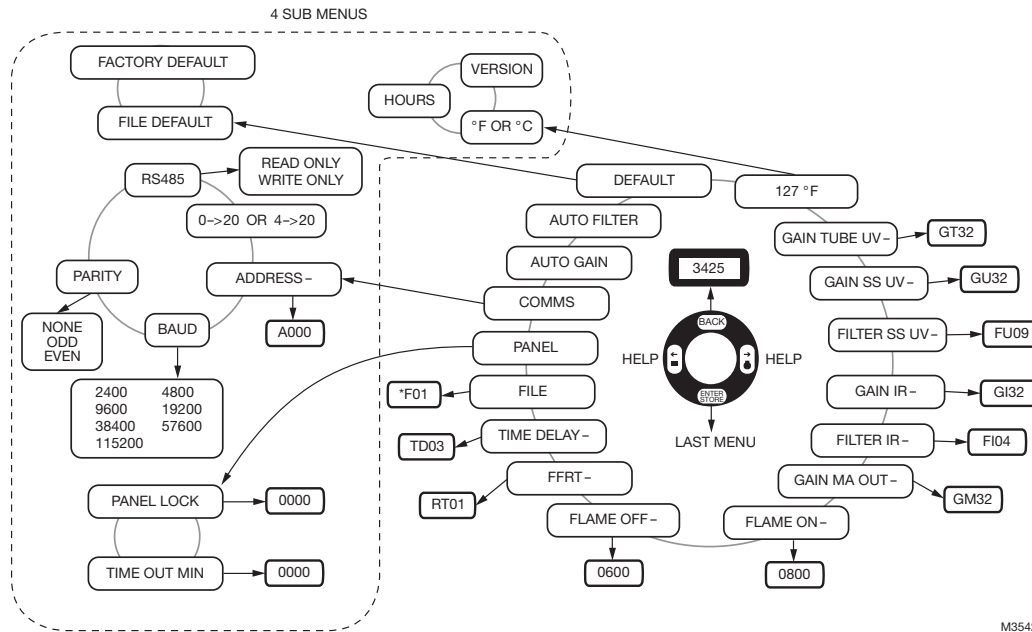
4 SUB MENUS

FACTORY DEFAULT

FILE DEFAULT

VERSION

HOURS

°F OR °C

RS485

READ ONLY
WRITE ONLY

0–>20 OR 4–>20

PARITY

ADDRESS–

NONE
ODD
EVEN

BAUD

A000

2400 4800
9600 19200
38400 57600
115200

PANEL LOCK

0000

TIME OUT MIN

0000

DEFAULT

127 °F

AUTO FILTER

AUTO GAIN

COMMS

PANEL

*F01

FILE

TD03

TIME DELAY–

RT01

FFRT–

FLAME OFF–

0600

FLAME ON–

0800

3425

BACK

HELP

HELP

ENTER STORE

LAST MENU

GAIN TUBE UV–

GT32

GAIN SS UV–

GU32

FILTER SS UV–

FU09

GAIN IR–

GI32

FILTER IR–

FI04

GAIN MA OUT–

GM32

M354